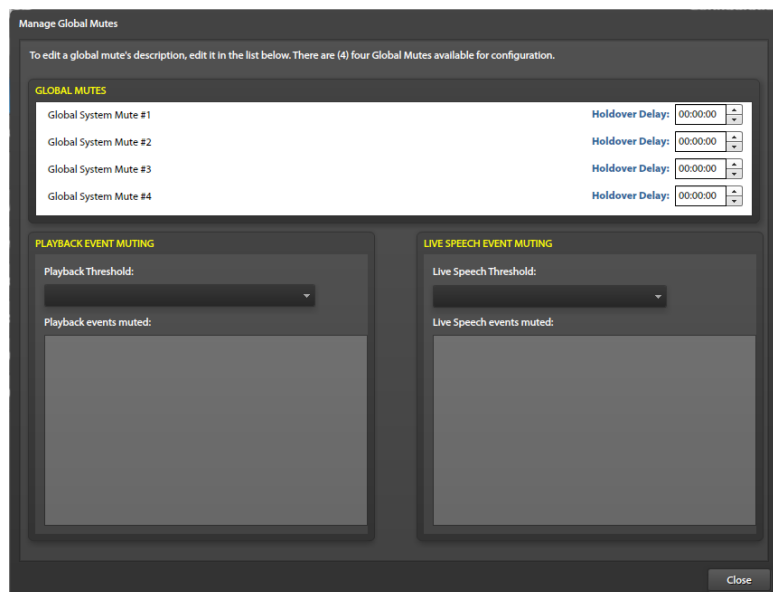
Manage Global Mutes

To edit a global mute's description, edit it in the list below. There are (4) four Global Mutes available for configuration.

GLOBAL MUTES

Global System Mute #1 Holdover Delay: 00:00:00

Global System Mute #2 Holdover Delay: 00:00:00

Global System Mute #3 Holdover Delay: 00:00:00

Global System Mute #4 Holdover Delay: 00:00:00

PLAYBACK EVENT MUTING

Playback Threshold:

Playback events muted:

LIVE SPEECH EVENT MUTING

Live Speech Threshold:

Live Speech events muted:

Close